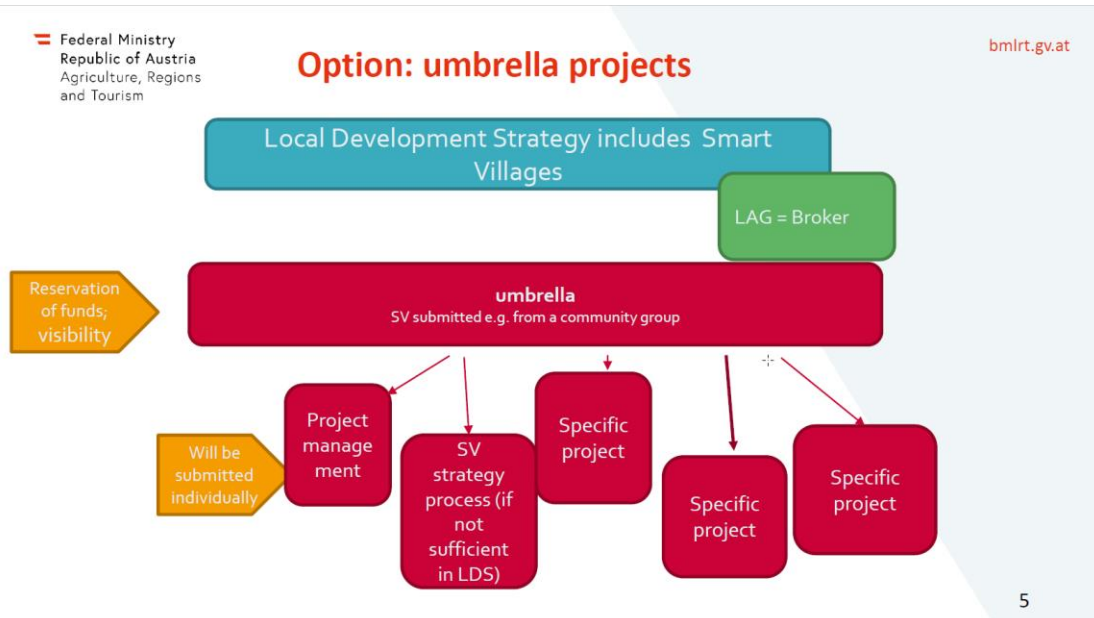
Federal Ministry
Republic of Austria
Agriculture, Regions and Tourism

Option: umbrella projects

bmlrt.gv.at

Local Development Strategy includes Smart Villages

LAG = Broker

Reservation of funds; visibility

umbrella
SV submitted e.g. from a community group

Will be submitted individually

Project management

SV strategy process (if not sufficient in LDS)

Specific project

Specific project

Specific project

5